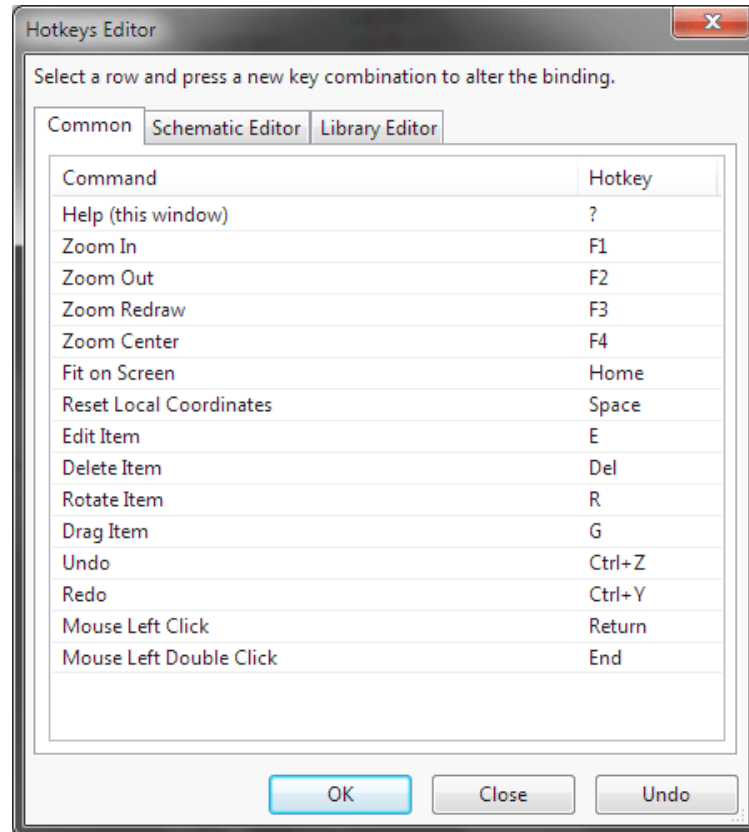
Hotkeys Editor

Select a row and press a new key combination to alter the binding.

Common | Schematic Editor | Library Editor

| Command | Hotkey |
|---|---|
| Help (this window) | ? |
| Zoom In | F1 |
| Zoom Out | F2 |
| Zoom Redraw | F3 |
| Zoom Center | F4 |
| Fit on Screen | Home |
| Reset Local Coordinates | Space |
| Edit Item | E |
| Delete Item | Del |
| Rotate Item | R |
| Drag Item | G |
| Undo | Ctrl+Z |
| Redo | Ctrl+Y |
| Mouse Left Click | Return |
| Mouse Left Double Click | End |

OK | Close | Undo